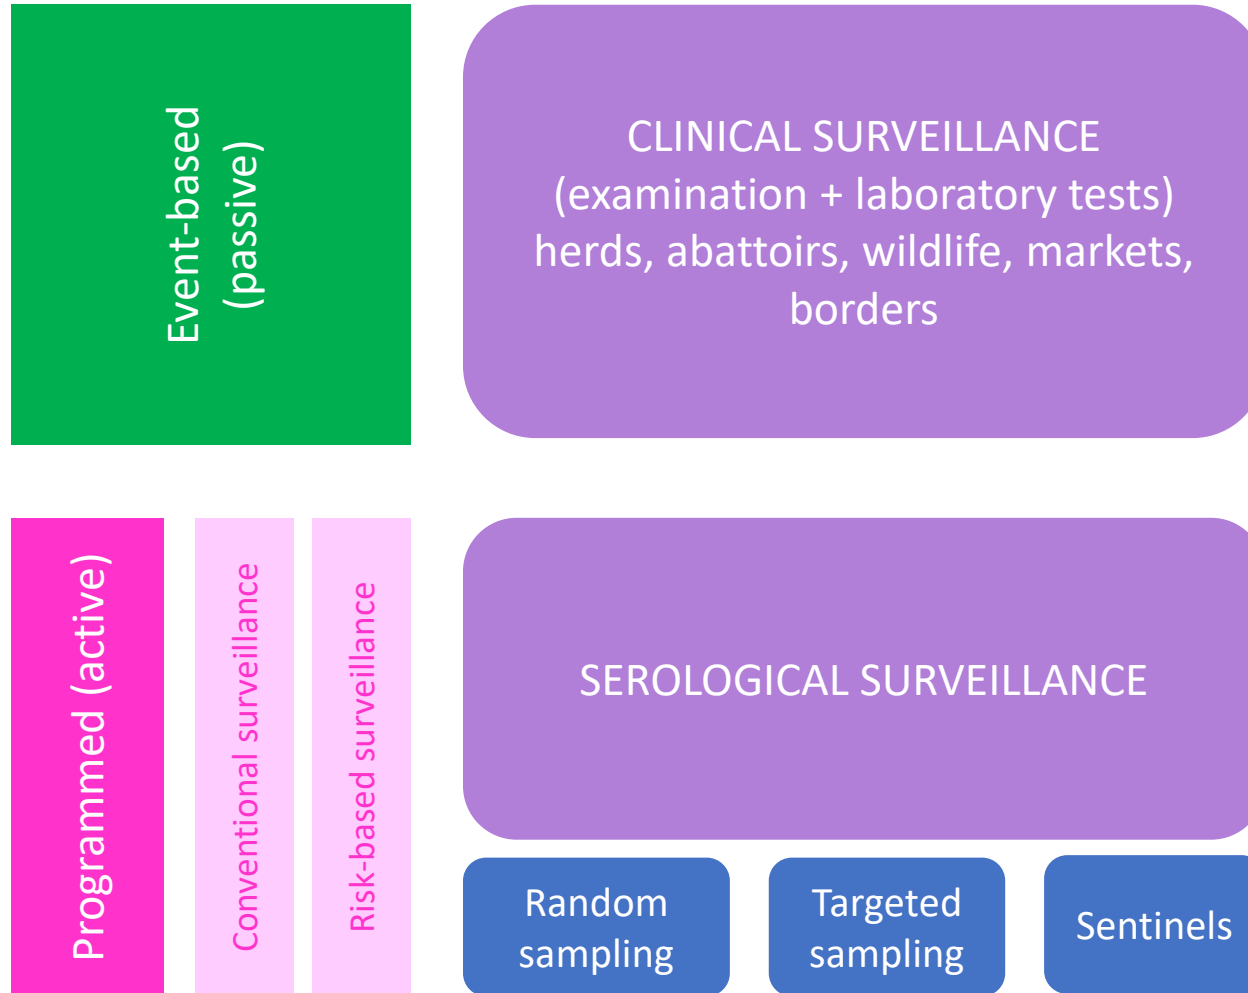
Event-based (passive)

CLINICAL SURVEILLANCE
(examination + laboratory tests)
herds, abattoirs, wildlife, markets, borders

Programmed (active)

Conventional surveillance

Risk-based surveillance

SEROLOGICAL SURVEILLANCE

Random sampling

Targeted sampling

Sentinels